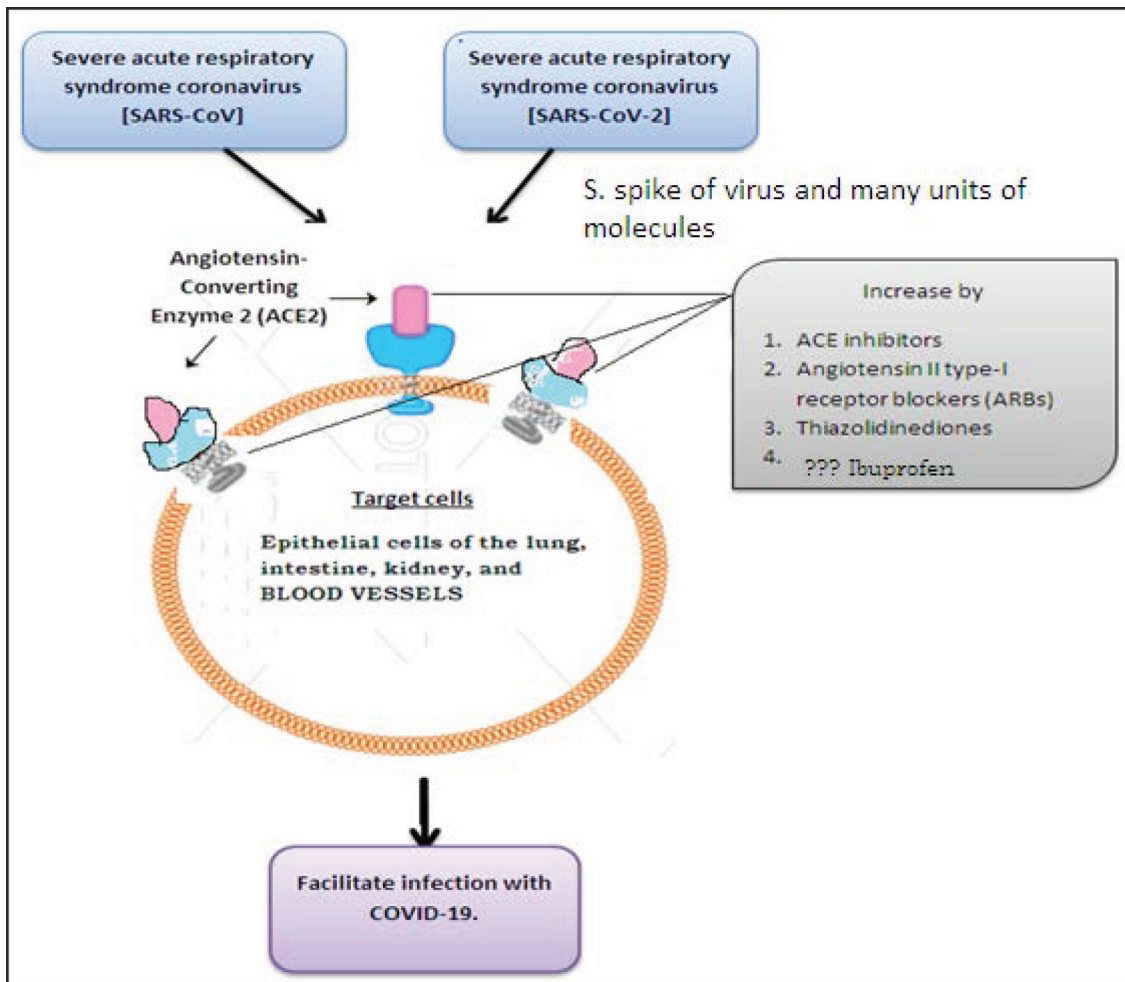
Severe acute respiratory syndrome coronavirus [SARS-CoV]

Severe acute respiratory syndrome coronavirus [SARS-CoV-2]

S. spike of virus and many units of molecules

Angiotensin-Converting Enzyme 2 (ACE2)

Increase by

1. ACE inhibitors
2. Angiotensin II type-I receptor blockers (ARBs)
3. Thiazolidinediones
4. ??? Ibuprofen

Target cells

Epithelial cells of the lung, intestine, kidney, and BLOOD VESSELS

Facilitate infection with COVID-19.